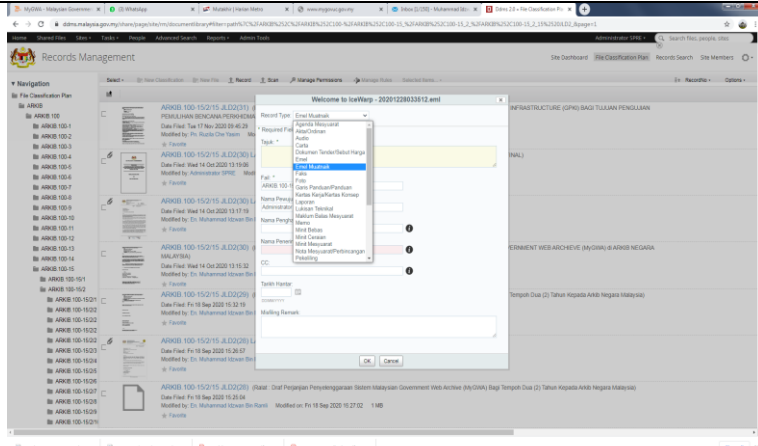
MyGWA - Malaysian Governm | WhatsApp | Mutakhir | Harian Metro | www.mygov.gov.my | Inbox (2,250) - Muhammad Idz | Edms 2.0 » File Classification Pl

ddms.malaysia.gov.my/share/page/site/rm/documentlibrary#filter=path%7C%2FARKIB%252C%2FARKIB%252C100-%2FARKIB%252C100-15_%2FARKIB%252C100-15_2_%2FARKIB%252C100-15_2_15%2520JLD2&page=1

Home | Shared Files | Sites | Tasks | People | Advanced Search | Reports | Admin Tools | Administrator SPRE | Search files, people, sites

Records Management

Site Dashboard | File Classification Plan | Records Search | Site Members

Navigation
File Classification Plan
ARKIB
ARKIB 100
ARKIB 100-1
ARKIB 100-2
ARKIB 100-3
ARKIB 100-4
ARKIB 100-5
ARKIB 100-6
ARKIB 100-7
ARKIB 100-8
ARKIB 100-9
ARKIB 100-10
ARKIB 100-11
ARKIB 100-12
ARKIB 100-13
ARKIB 100-14
ARKIB 100-15
ARKIB 100-15/1
ARKIB 100-15/2
ARKIB 100-15/2/1
ARKIB 100-15/2/2
ARKIB 100-15/2/2
ARKIB 100-15/2/3
ARKIB 100-15/2/4
ARKIB 100-15/2/5
ARKIB 100-15/2/6
ARKIB 100-15/2/7
ARKIB 100-15/2/8
ARKIB 100-15/2/1

Select | File New Classification | New File | Record | Scan | Manage Permissions | Manage Rules | Selected Items... | Sort by: Recordfile | Options

ARKIB 100-15/2/15 JLD2(31) | INFRASTRUCTURE (GP40) BAGI TUJUAN PENGUJIAN
PEMULIHAN BENCANA PERKHIDMA
Date Filed: Tue 17 Nov 2020 09:40:29
Modified by: Pn. Ruzila Che Yasim
Favorite

ARKIB 100-15/2/15 JLD2(30) | NAL)
Date Filed: Wed 14 Oct 2020 13:19:06
Modified by: Administrator SPRE
Favorite

ARKIB 100-15/2/15 JLD2(30)
Date Filed: Wed 14 Oct 2020 13:17:19
Modified by: En. Muhammad Idzwan Bin
Favorite

ARKIB 100-15/2/15 JLD2(30) | ERNMENT WEB ARCHIEVE (MyGWA) di ARKIB NEGARA
MALAYSIA)
Date Filed: Wed 14 Oct 2020 13:15:32
Modified by: En. Muhammad Idzwan Bin
Favorite

ARKIB 100-15/2/15 JLD2(29) | Tempoh Dua (2) Tahun Kepada Arkib Negara Malaysia)
Date Filed: Fri 18 Sep 2020 15:32:15
Modified by: En. Muhammad Idzwan Bin
Favorite

ARKIB 100-15/2/15 JLD2(26)
Date Filed: Fri 18 Sep 2020 15:30:57
Modified by: En. Muhammad Idzwan Bin
Favorite

ARKIB 100-15/2/15 JLD2(28) (Rakit : Draf Perjanjian Penyelenggaraan Sistem Malaysian Government Web Archive (MyGWA) Bagi Tempoh Dua (2) Tahun Kepada Arkib Negara Malaysia)
Date Filed: Fri 18 Sep 2020 15:25:04
Modified by: En. Muhammad Idzwan Bin Ramli   Modified on: Fri 18 Sep 2020 15:27:02   1 MB
Favorite

Welcome to IceWarp - 20201228033512.eml
Record Type: Emel Mualmak
Required Fields
Tajuk: *
Fail: *
ARKIB 100-1
Nama Penerima
Administrator
Nama Pengha
Nama Penerim
CC
Tarikh Hantar
Nota Penerima
Maklumat Remark
Agenda Mesyuarat
Akta/Ordinan
Audio
Carta
Dokumen Tender/Sebut Harga
Emel
Emel Mualmak
Faks
Foto
Garis Panduan/Panduan
Kertas Kerja/Kertas Konsep
Laporan
Lukisan Teknikal
Maklum Balas Mesyuarat
Memo
Minit Bebas
Minit Ceraian
Minit Mesyuarat
Nota Mesyuarat/Perbincangan
Pekeliling
OK | Cancel